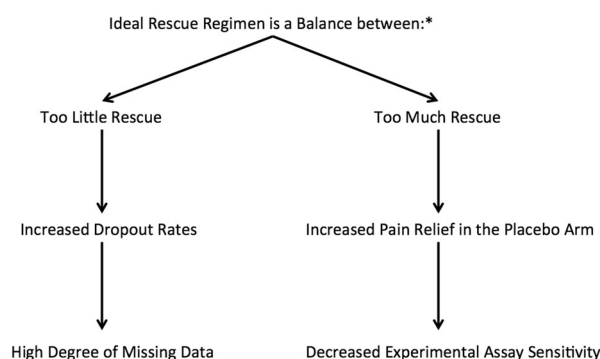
Ideal Rescue Regimen is a Balance between:*

Too Little Rescue

Increased Dropout Rates

High Degree of Missing Data

Too Much Rescue

Increased Pain Relief in the Placebo Arm

Decreased Experimental Assay Sensitivity